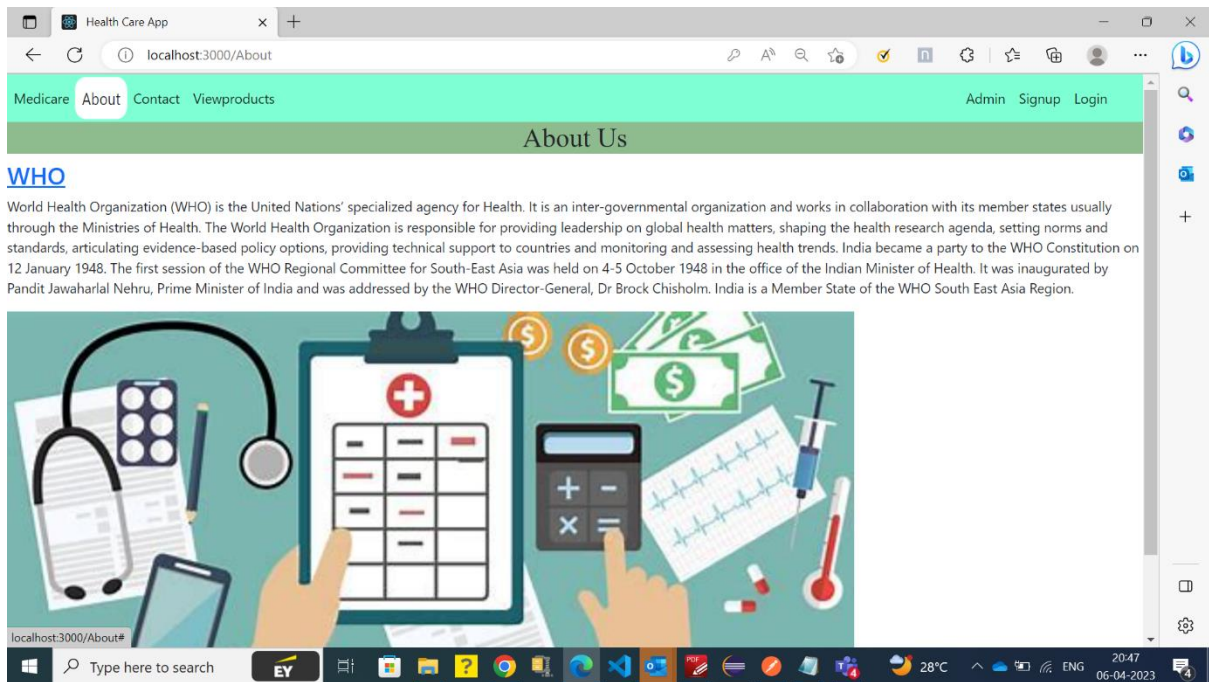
Health Care App

localhost:3000/About

Medicare About Contact Viewproducts

Admin Signup Login

About Us

WHO

World Health Organization (WHO) is the United Nations' specialized agency for Health. It is an inter-governmental organization and works in collaboration with its member states usually through the Ministries of Health. The World Health Organization is responsible for providing leadership on global health matters, shaping the health research agenda, setting norms and standards, articulating evidence-based policy options, providing technical support to countries and monitoring and assessing health trends. India became a party to the WHO Constitution on 12 January 1948. The first session of the WHO Regional Committee for South-East Asia was held on 4-5 October 1948 in the office of the Indian Minister of Health. It was inaugurated by Pandit Jawaharlal Nehru, Prime Minister of India and was addressed by the WHO Director-General, Dr Brock Chisholm. India is a Member State of the WHO South East Asia Region.

localhost:3000/About#

Type here to search

28°C ENG 20:47 06-04-2023